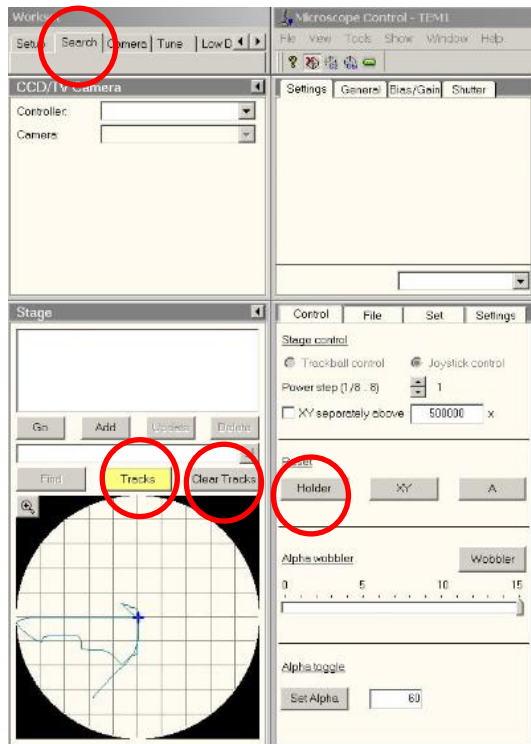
Work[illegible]

Setup Search Camera Tune Low D

CCD/TV Camera

Controller:

Camera:

Microscope Control - TEM1

File View Tools Show Window Help

Settings General Bias/Gain Shutter

Stage

Go Add Update Delete

Find Tracks Clear Tracks

Control File Set Settings

Stage control

Trackball control Joystick control

Power step (1/8 .. 8) 1

XY separately above 500000 x

Reset

Holder XY A

Alpha wobbler Wobbler

0 5 10 15

Alpha toggle

Set Alpha 60